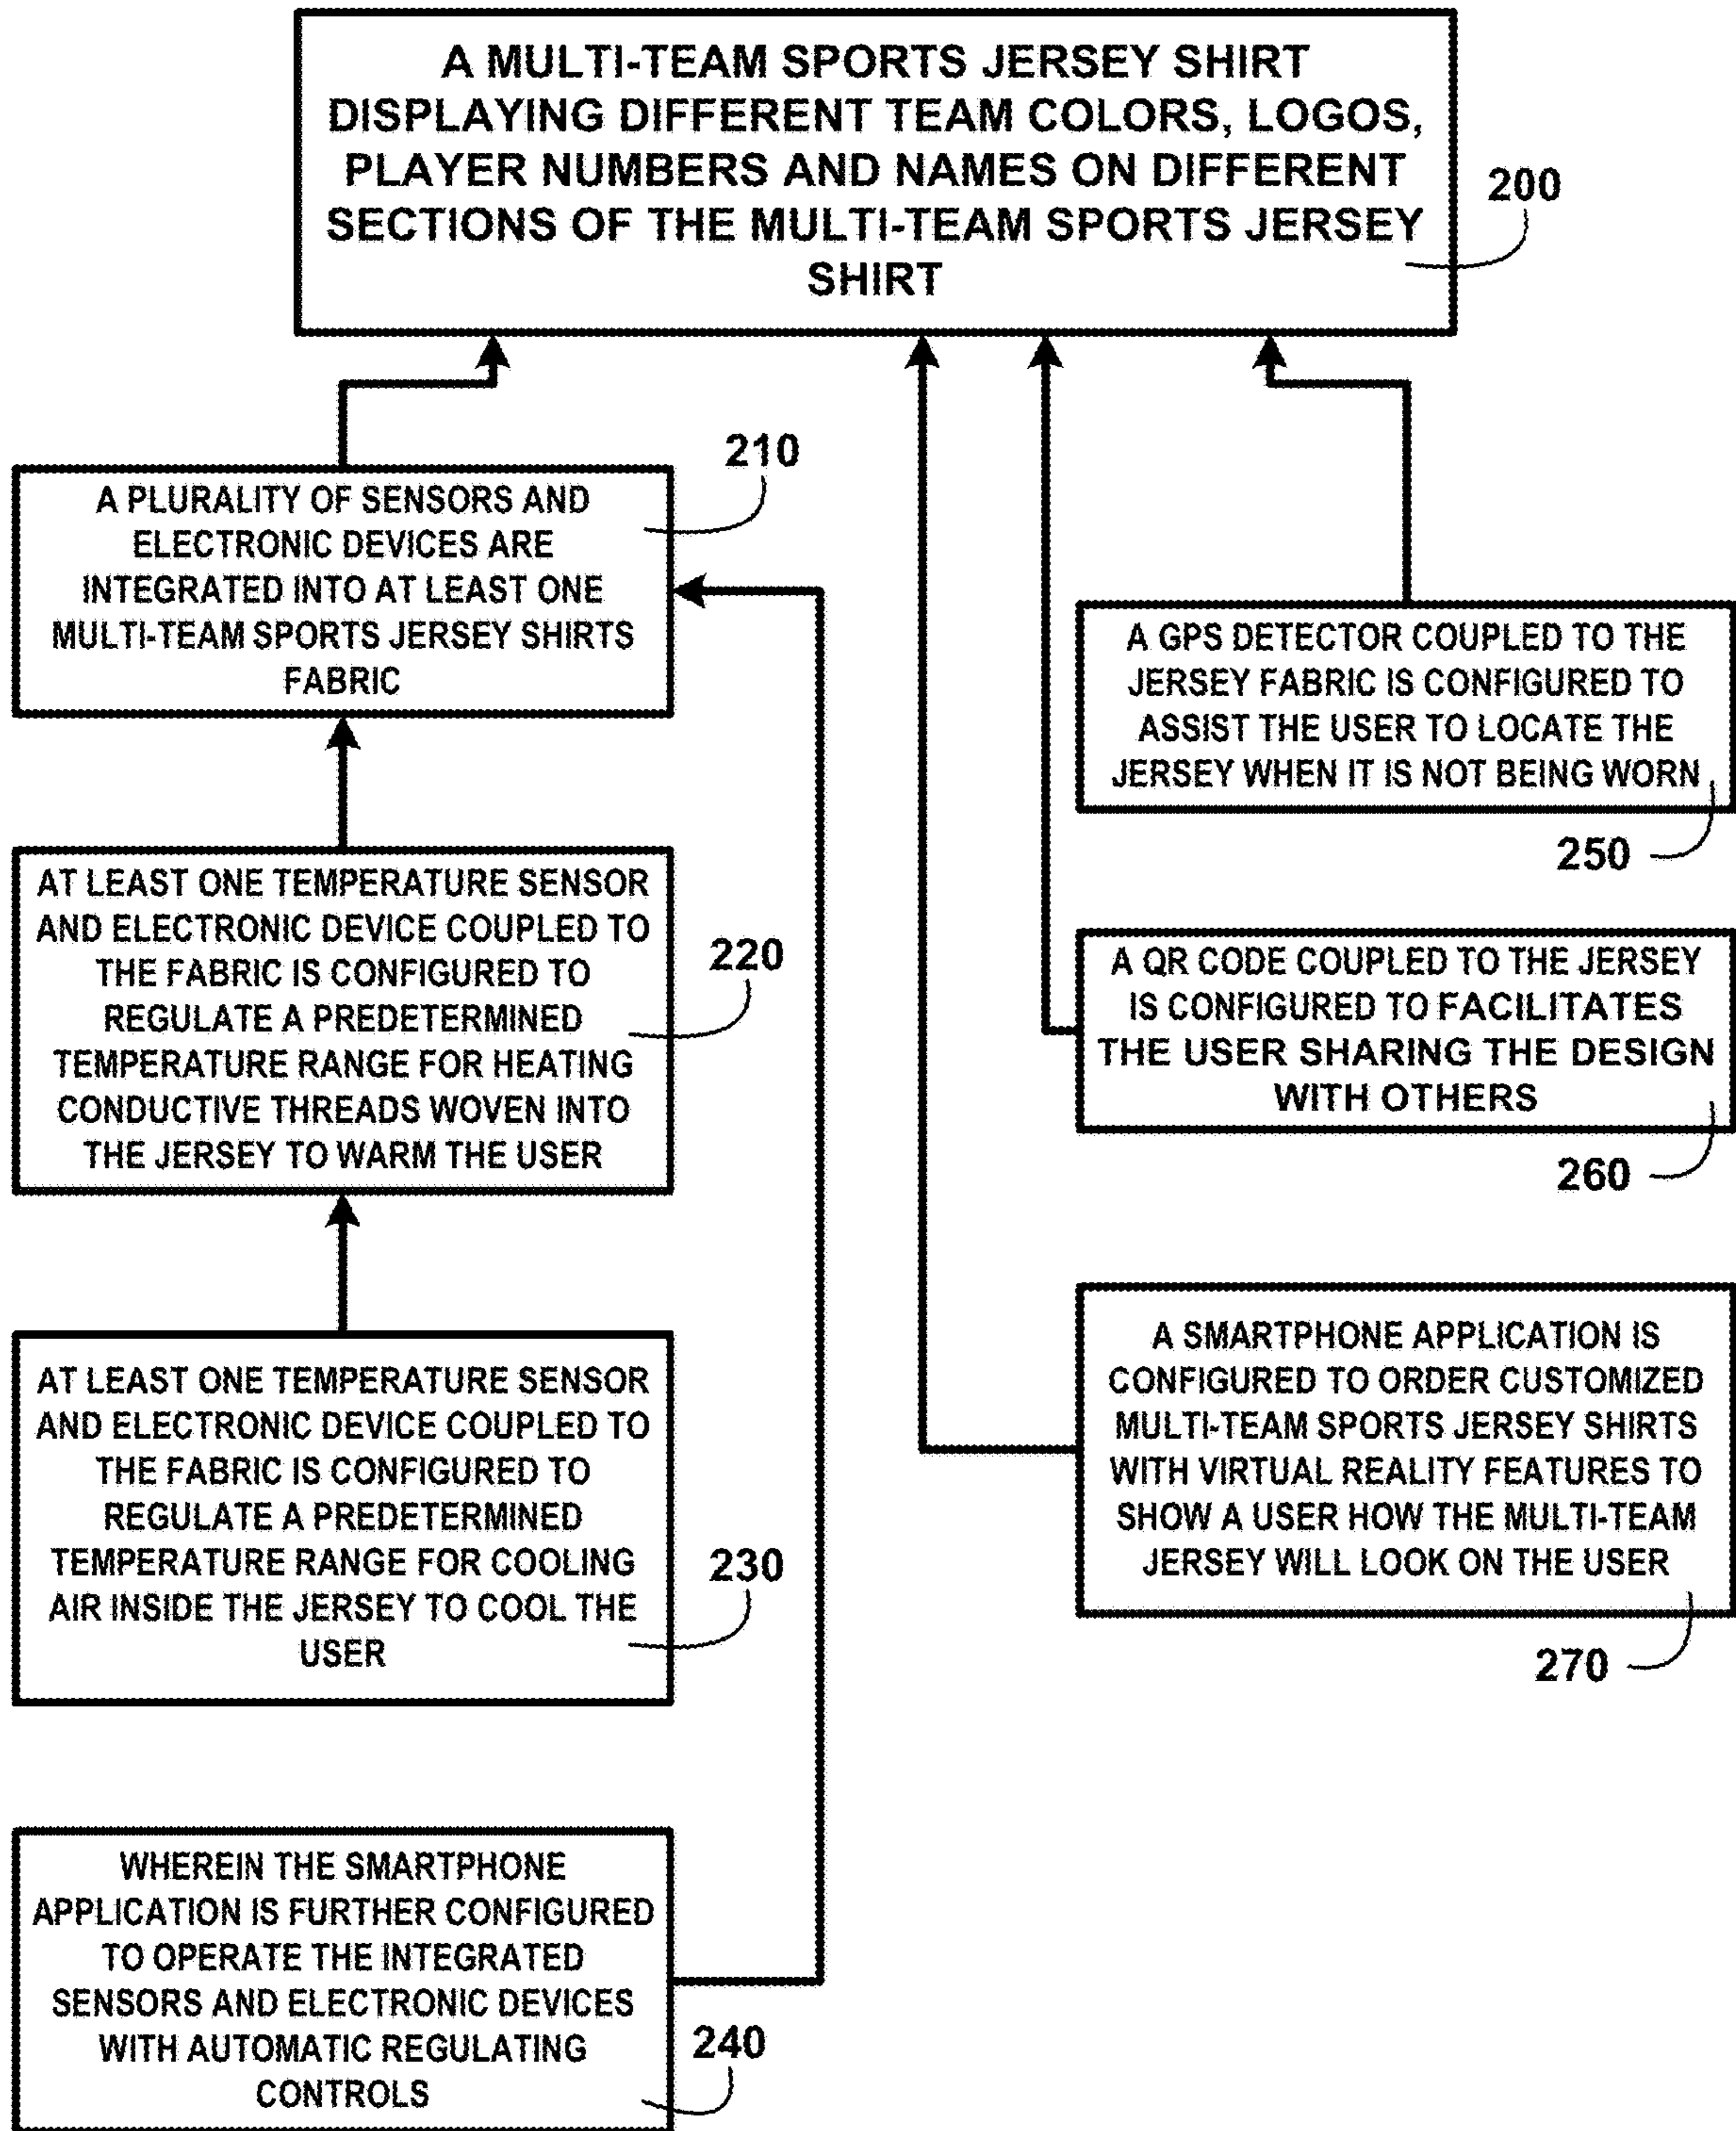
A MULTI-TEAM SPORTS JERSEY SHIRT DISPLAYING DIFFERENT TEAM COLORS, LOGOS, PLAYER NUMBERS AND NAMES ON DIFFERENT SECTIONS OF THE MULTI-TEAM SPORTS JERSEY SHIRT

200

210

A PLURALITY OF SENSORS AND ELECTRONIC DEVICES ARE INTEGRATED INTO AT LEAST ONE MULTI-TEAM SPORTS JERSEY SHIRTS FABRIC

AT LEAST ONE TEMPERATURE SENSOR AND ELECTRONIC DEVICE COUPLED TO THE FABRIC IS CONFIGURED TO REGULATE A PREDETERMINED TEMPERATURE RANGE FOR HEATING CONDUCTIVE THREADS WOVEN INTO THE JERSEY TO WARM THE USER

220

AT LEAST ONE TEMPERATURE SENSOR AND ELECTRONIC DEVICE COUPLED TO THE FABRIC IS CONFIGURED TO REGULATE A PREDETERMINED TEMPERATURE RANGE FOR COOLING AIR INSIDE THE JERSEY TO COOL THE USER

230

WHEREIN THE SMARTPHONE APPLICATION IS FURTHER CONFIGURED TO OPERATE THE INTEGRATED SENSORS AND ELECTRONIC DEVICES WITH AUTOMATIC REGULATING CONTROLS

240

A GPS DETECTOR COUPLED TO THE JERSEY FABRIC IS CONFIGURED TO ASSIST THE USER TO LOCATE THE JERSEY WHEN IT IS NOT BEING WORN

250

A QR CODE COUPLED TO THE JERSEY IS CONFIGURED TO FACILITATES THE USER SHARING THE DESIGN WITH OTHERS

260

A SMARTPHONE APPLICATION IS CONFIGURED TO ORDER CUSTOMIZED MULTI-TEAM SPORTS JERSEY SHIRTS WITH VIRTUAL REALITY FEATURES TO SHOW A USER HOW THE MULTI-TEAM JERSEY WILL LOOK ON THE USER

270